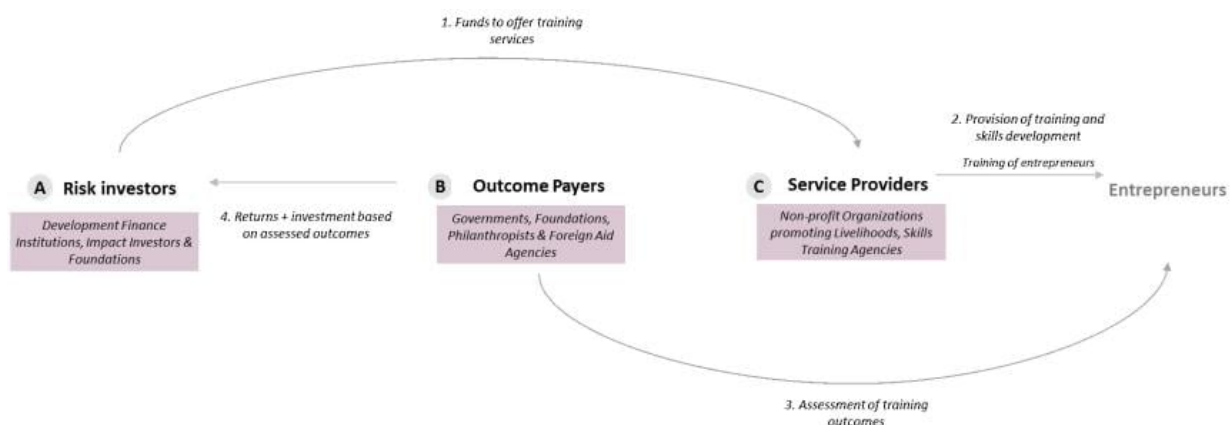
1. Funds to offer training services

2. Provision of training and skills development

Training of entrepreneurs

A Risk investors

Development Finance Institutions, Impact Investors & Foundations

4. Returns + investment based on assessed outcomes

B Outcome Payers

Governments, Foundations, Philanthropists & Foreign Aid Agencies

C Service Providers

Non-profit Organizations promoting Livelihoods, Skills Training Agencies

Entrepreneurs

3. Assessment of training outcomes